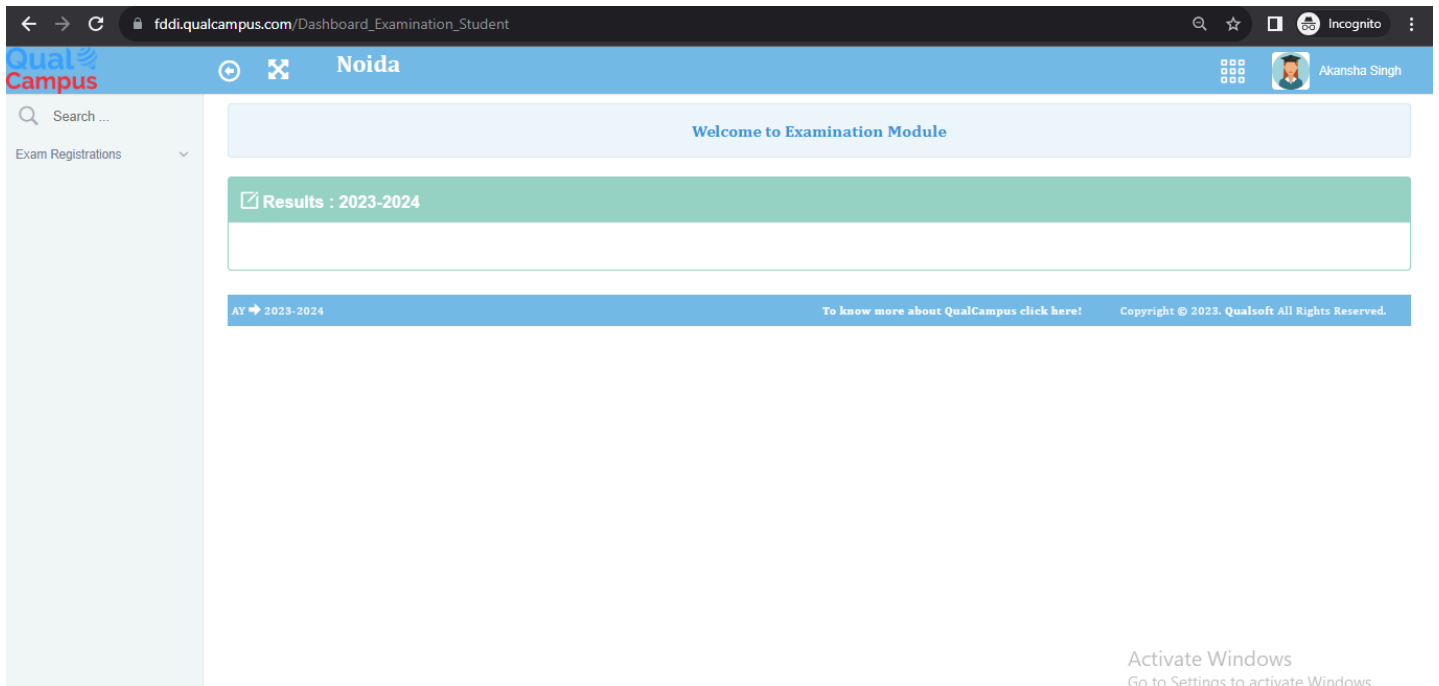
fddi.qualcampus.com/Dashboard_Examination_Student

Incognito

Qual Campus

Noida

Akansha Singh

Search ...

Exam Registrations

Welcome to Examination Module

Results : 2023-2024

AY 2023-2024

To know more about QualCampus click here!

Copyright © 2023. Qualsoft All Rights Reserved.

Activate Windows
Go to Settings to activate Windows.